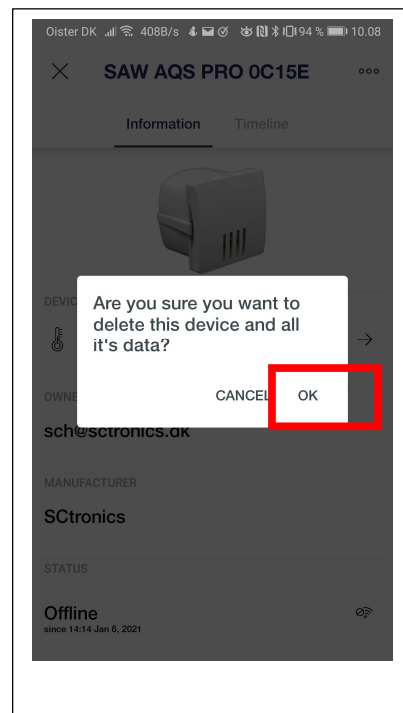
Oister DK 408B/s 94 % 10.08

SAW AQS PRO 0C15E

Information Timeline

DEVIC

Are you sure you want to delete this device and all it's data?

CANCEL OK

OWNE

sch@sctronics.dk

MANUFACTURER

SCtronics

STATUS

Offline
since 14:14 Jan 6, 2021